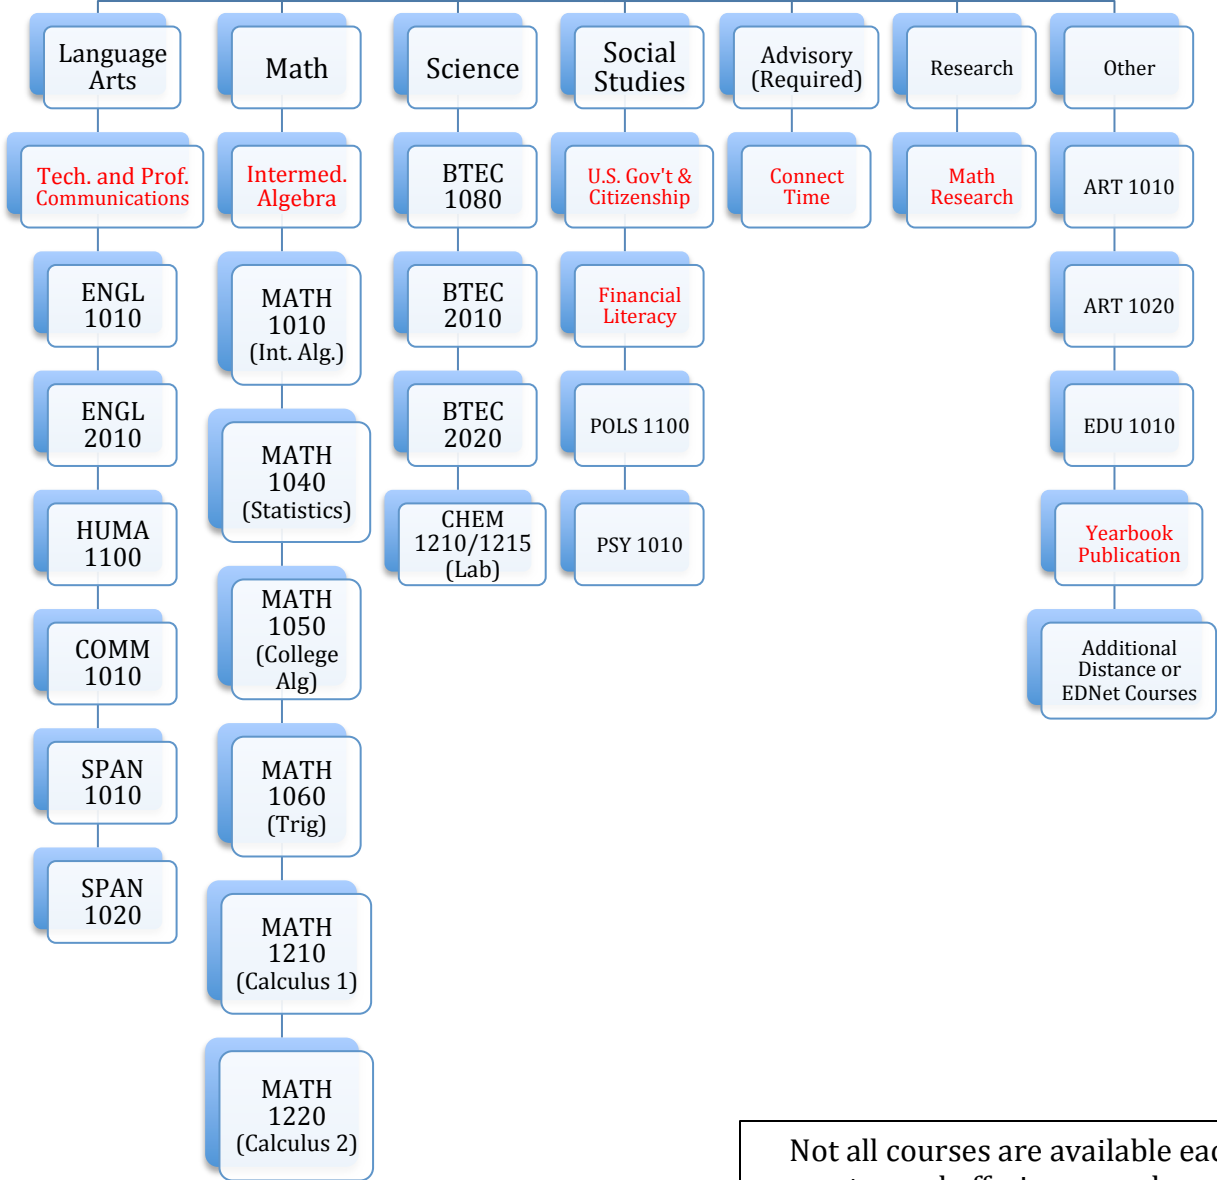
Language Arts

Tech. and Prof. Communications

ENGL 1010

ENGL 2010

HUMA 1100

COMM 1010

SPAN 1010

SPAN 1020

Math

Intermed. Algebra

MATH 1010 (Int. Alg.)

MATH 1040 (Statistics)

MATH 1050 (College Alg)

MATH 1060 (Trig)

MATH 1210 (Calculus 1)

MATH 1220 (Calculus 2)

Science

BTEC 1080

BTEC 2010

BTEC 2020

CHEM 1210/1215 (Lab)

Social Studies

U.S. Gov't & Citizenship

Financial Literacy

POLS 1100

PSY 1010

Advisory (Required)

Connect Time

Research

Math Research

Other

ART 1010

ART 1020

EDU 1010

Yearbook Publication

Additional Distance or EDNet Courses

Not all courses are available ea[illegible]